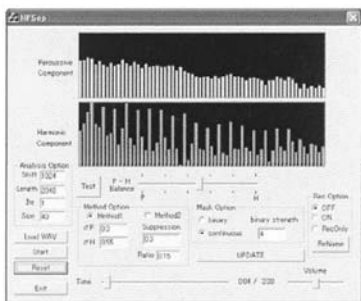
HPSep

Percussive Component

Harmonic Component

Analysis Option
Shift 1024
Length 2048
Itr 8
Size 30

Load WAV

Start

Reset

Exit

Test

P - H Balance
P
H

Method Option
Method1
Method2
σP 0.3
σH 0.05
Suppression 0.3
Ratio 0.75

Mask Option
binary
continuous
binary strength 8

UPDATE

Rec Option
OFF
ON
RecOnly
ReName

Time
004 / 220
Volume